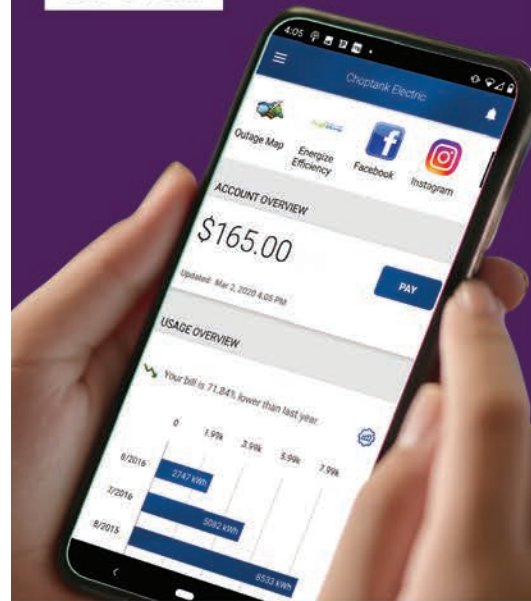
4:05

Choptank Electric

Outage Map

Energize Efficiency

Facebook

Instagram

ACCOUNT OVERVIEW

$165.00

Updated: Mar 2, 2020 4:05 PM

PAY

USAGE OVERVIEW

Your bill is 71.84% lower than last year.

0

1.99k

3.99k

5.99k

7.99k

8/2016

2747 kWh

2/2016

5082 kWh

8/2015

8533 kWh